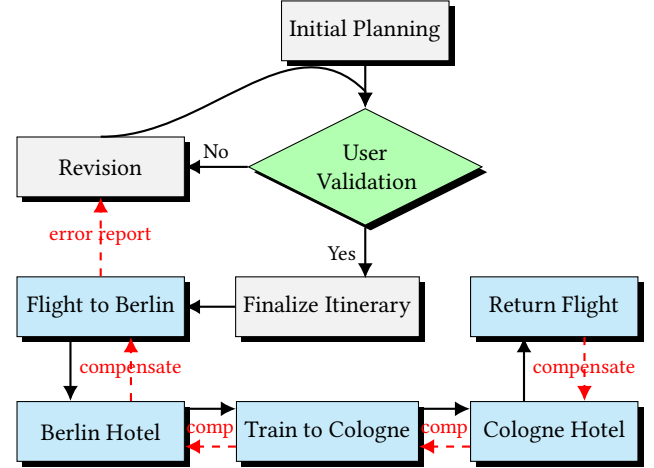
Initial Planning

Revision

No

User Validation

error report

Yes

Flight to Berlin

Finalize Itinerary

Return Flight

compensate

compensate

Berlin Hotel

comp

Train to Cologne

comp

Cologne Hotel